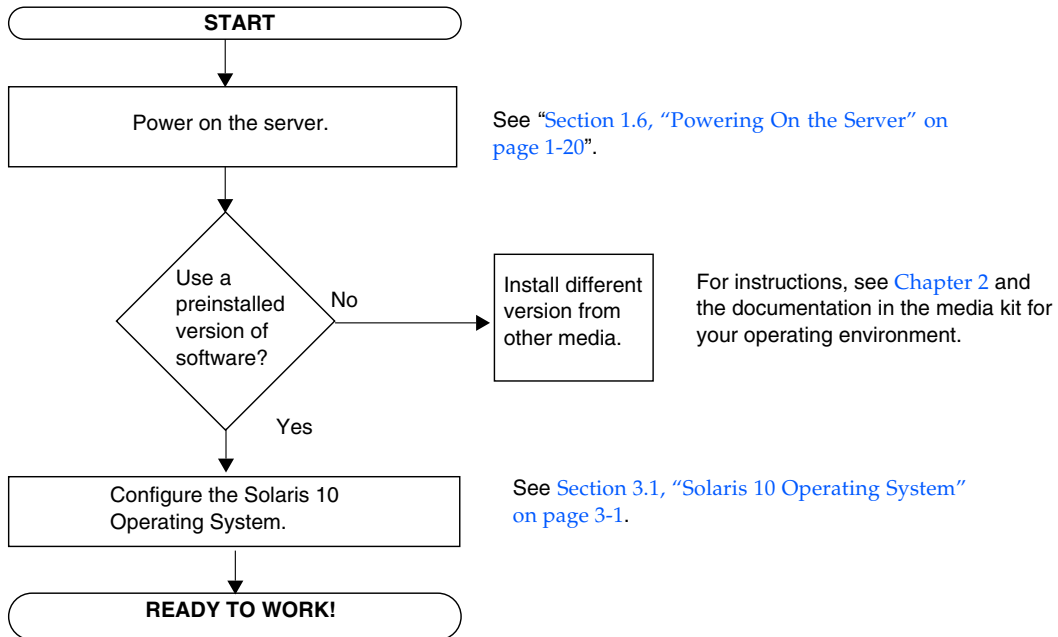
START

Power on the server.

See "Section 1.6, "Powering On the Server" on page 1-20".

Use a preinstalled version of software?

No

Install different version from other media.

For instructions, see Chapter 2 and the documentation in the media kit for your operating environment.

Yes

Configure the Solaris 10 Operating System.

See Section 3.1, "Solaris 10 Operating System" on page 3-1.

READY TO WORK!